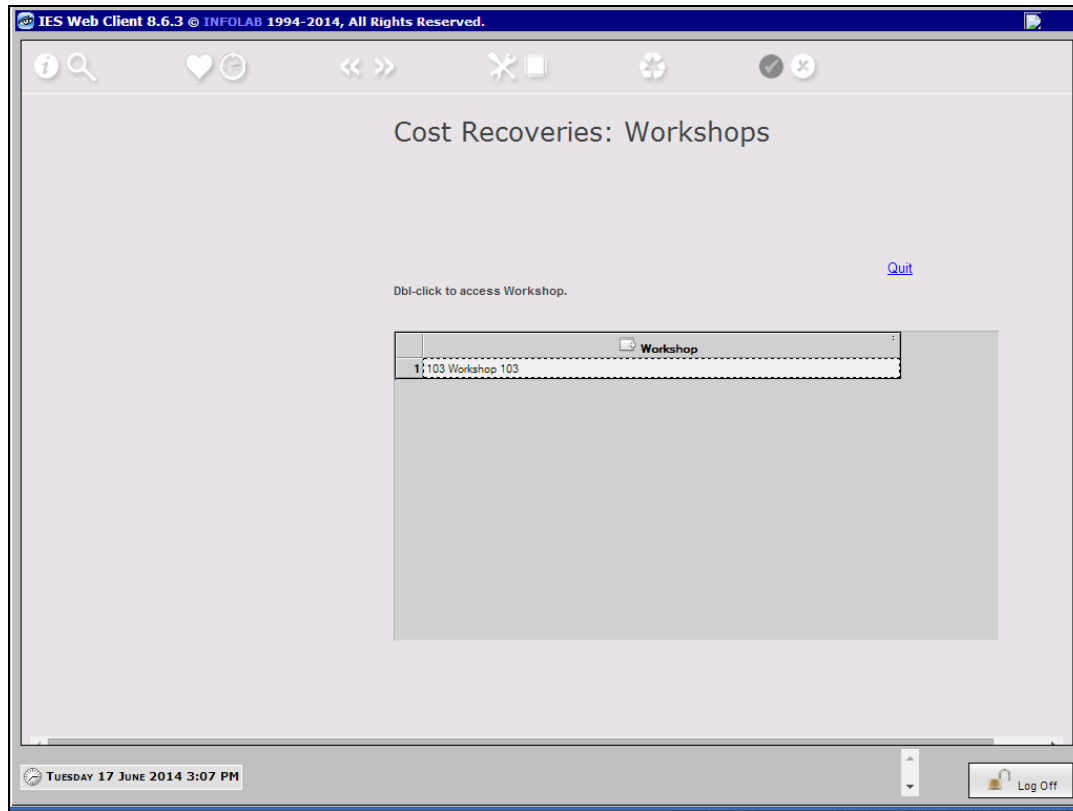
IES Web Client 8.6.3 © INFOLAB 1994-2014, All Rights Reserved.

Cost Recoveries: Workshops

Quit

Dbl-click to access Workshop.

| | Workshop |
|---|---|
| 1 | 103 Workshop 103 |

Tuesday 17 June 2014 3:07 PM

Log Off